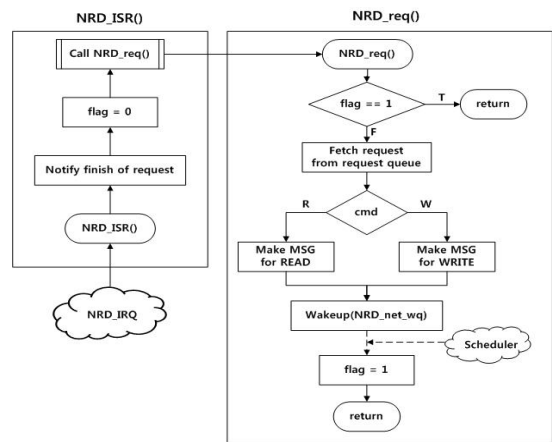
NRD_ISR()

Call NRD_req()

flag = 0

Notify finish of request

NRD_ISR()

NRD_IRQ

NRD_req()

NRD_req()

flag == 1

T

return

F

Fetch request from request queue

R

cmd

W

Make MSG for READ

Make MSG for WRITE

Wakeup(NRD_net_wq)

Scheduler

flag = 1

return